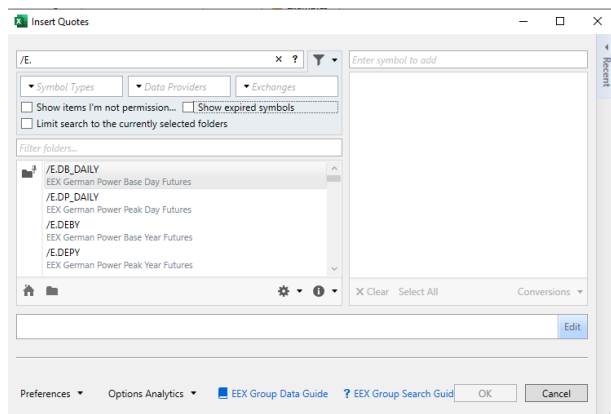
Insert Quotes

/E.

Enter symbol to add

Symbol Types
Data Providers
Exchanges

Show items I'm not permission...
Show expired symbols
Limit search to the currently selected folders

Filter folders...

/E.DB_DAILY
EEX German Power Base Day Futures
/E.DP_DAILY
EEX German Power Peak Day Futures
/E.DEBY
EEX German Power Base Year Futures
/E.DEPY
EEX German Power Peak Year Futures

Clear Select All
Conversions

Edit

Recent

Preferences
Options Analytics
EEX Group Data Guide
? EEX Group Search Guid
OK
Cancel